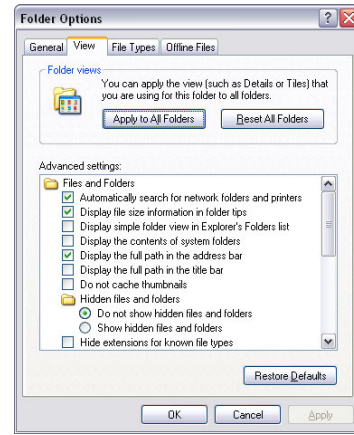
Folder Options

General | View | File Types | Offline Files

Folder views

You can apply the view (such as Details or Tiles) that you are using for this folder to all folders.

Apply to All Folders | Reset All Folders

Advanced settings:

Files and Folders
Automatically search for network folders and printers
Display file size information in folder tips
Display simple folder view in Explorer's Folders list
Display the contents of system folders
Display the full path in the address bar
Display the full path in the title bar
Do not cache thumbnails
Hidden files and folders
Do not show hidden files and folders
Show hidden files and folders
Hide extensions for known file types

Restore Defaults

OK | Cancel | Apply